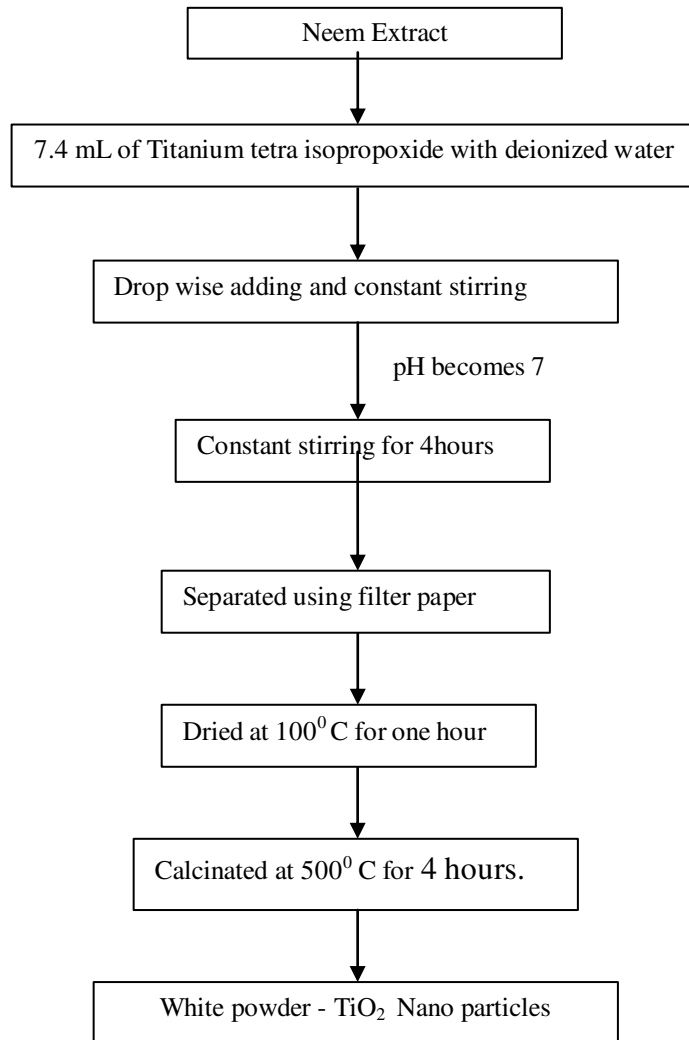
Neem Extract

7.4 mL of Titanium tetra isopropoxide with deionized water

Drop wise adding and constant stirring

pH becomes 7

Constant stirring for 4hours

Separated using filter paper

Dried at $100^0$ C for one hour

Calcinated at $500^0$ C for 4 hours.

White powder - $TiO_2$ Nano particles